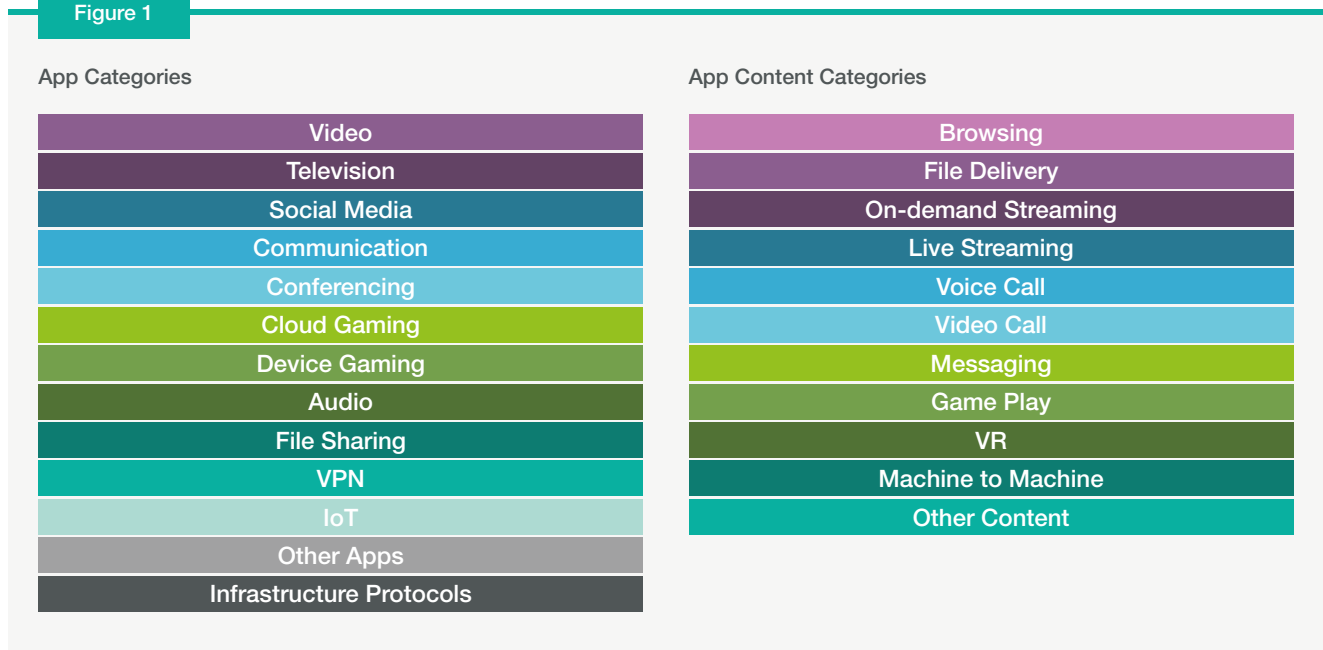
Figure 1

App Categories

Video
Television
Social Media
Communication
Conferencing
Cloud Gaming
Device Gaming
Audio
File Sharing
VPN
IoT
Other Apps
Infrastructure Protocols

App Content Categories

Browsing
File Delivery
On-demand Streaming
Live Streaming
Voice Call
Video Call
Messaging
Game Play
VR
Machine to Machine
Other Content